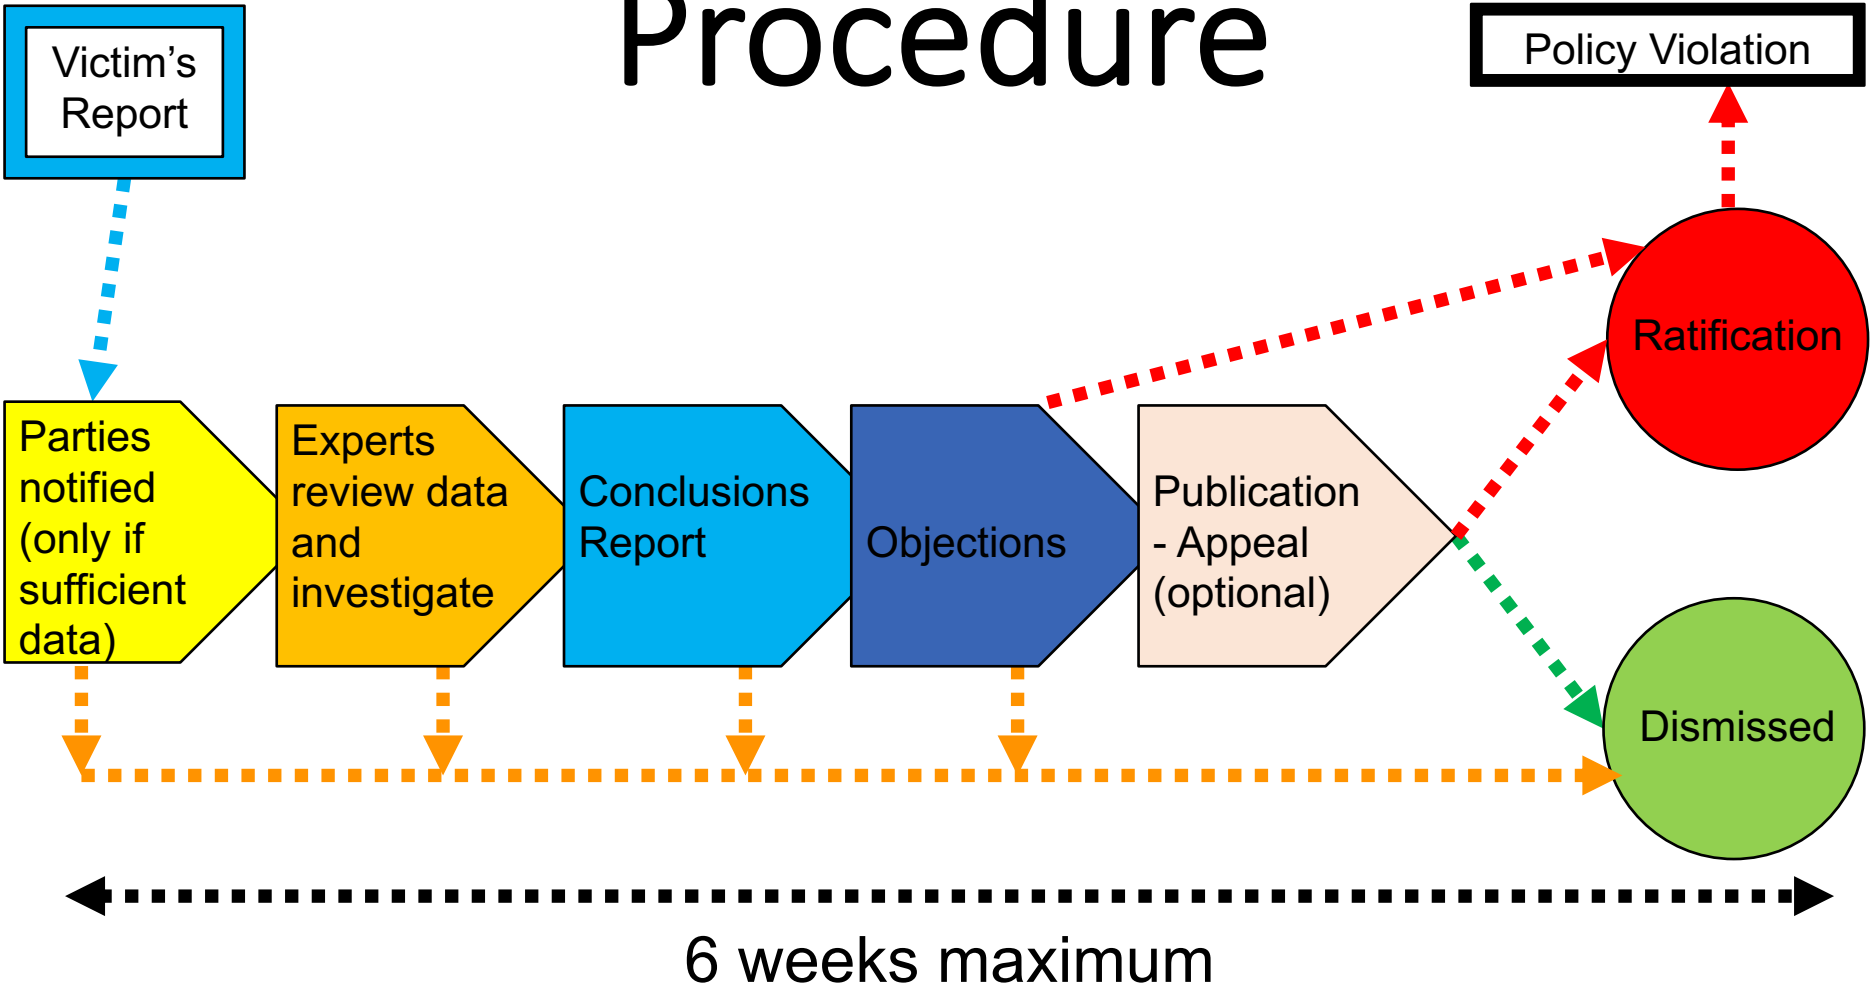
Procedure

Victim's Report

Policy Violation

Parties notified (only if sufficient data)

Experts review data and investigate

Conclusions Report

Objections

Publication - Appeal (optional)

Ratification

Dismissed

6 weeks maximum